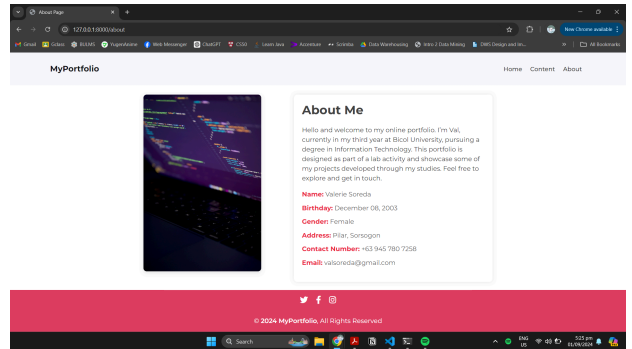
About Page
127.0.0.1:8000/about
New Chrome available
Gmail Sclarc BUEMS Yugendalaine Web Messenger ChatGPT CSSI Learn Java Accenture Scimba Data Warehousing Intro 2 Data Mining DMS Design and im... All Bookmarks

MyPortfolio

Home Content About

About Me

Hello and welcome to my online portfolio. I'm Val, currently in my third year at Bicol University, pursuing a degree in Information Technology. This portfolio is designed as part of a lab activity and showcase some of my projects developed through my studies. Feel free to explore and get in touch.

Name: Valerie Soreda

Birthday: December 08, 2003

Gender: Female

Address: Pilar, Sorsogon

Contact Number: +63 945 780 7258

Email: valsoreda@gmail.com

© 2024 MyPortfolio. All Rights Reserved

Search

ENG US 5:25 pm 01/09/2024